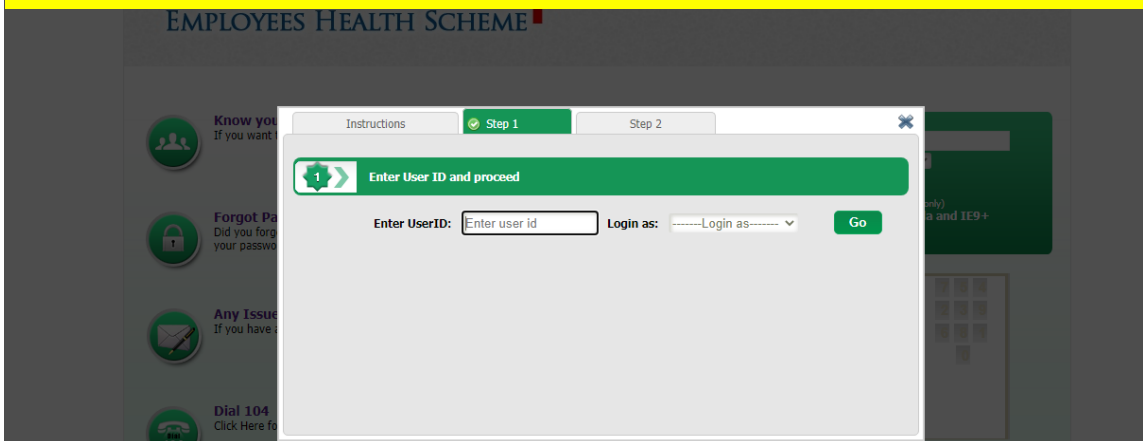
EMPLOYEES HEALTH SCHEME

Know you
If you want

Forgot Pa
Did you forg
your passwo

Any Issue
If you have a

Dial 104
Click Here fo

Instructions
Step 1
Step 2

1
Enter User ID and proceed

Enter UserID: Enter user id
Login as: -------Login as-------
Go

only)
a and IE9+